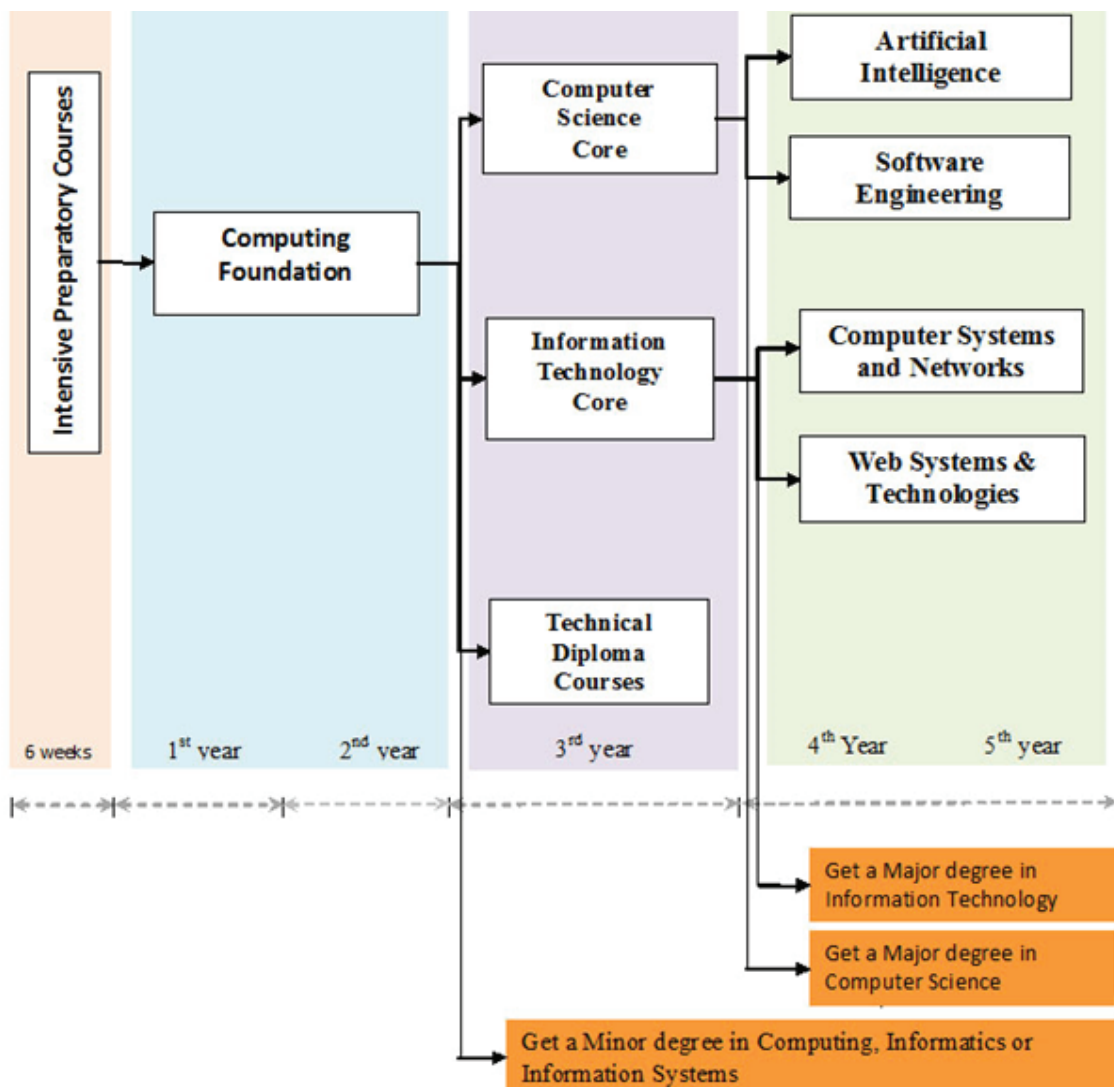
Intensive Preparatory Courses

Computing Foundation

Computer Science Core

Information Technology Core

Technical Diploma Courses

Artificial Intelligence

Software Engineering

Computer Systems and Networks

Web Systems & Technologies

6 weeks

1$^{st}$ year

2$^{nd}$ year

3$^{rd}$ year

4$^{th}$ Year

5$^{th}$ year

Get a Major degree in Information Technology

Get a Major degree in Computer Science

Get a Minor degree in Computing, Informatics or Information Systems